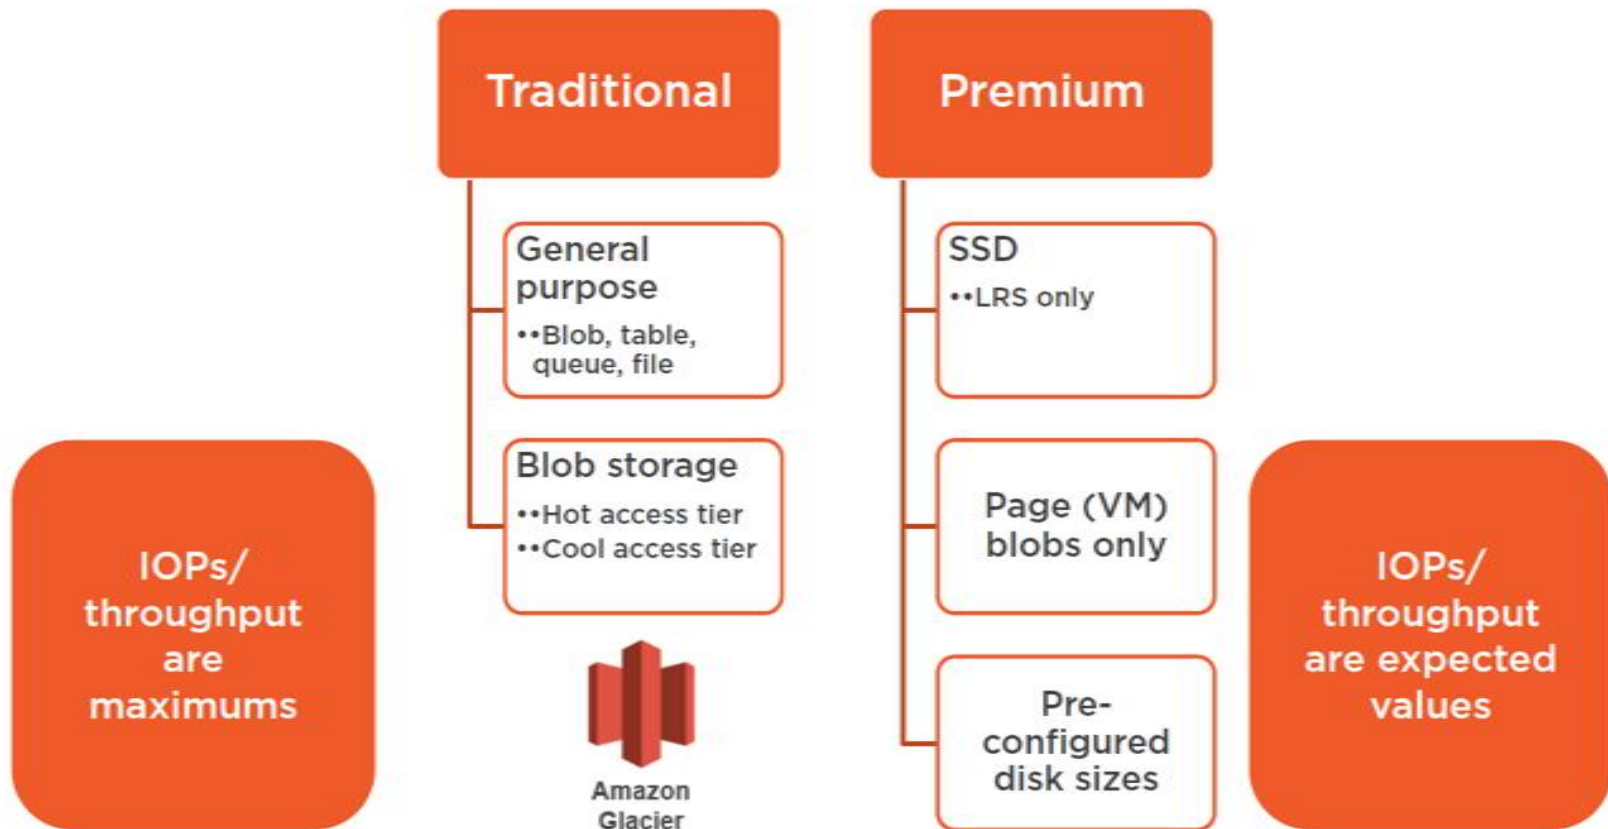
Traditional

General purpose

••Blob, table, queue, file

Blob storage

••Hot access tier

••Cool access tier

Amazon Glacier

Premium

SSD

••LRS only

Page (VM) blobs only

Pre-configured disk sizes

IOPs/ throughput are maximums

IOPs/ throughput are expected values